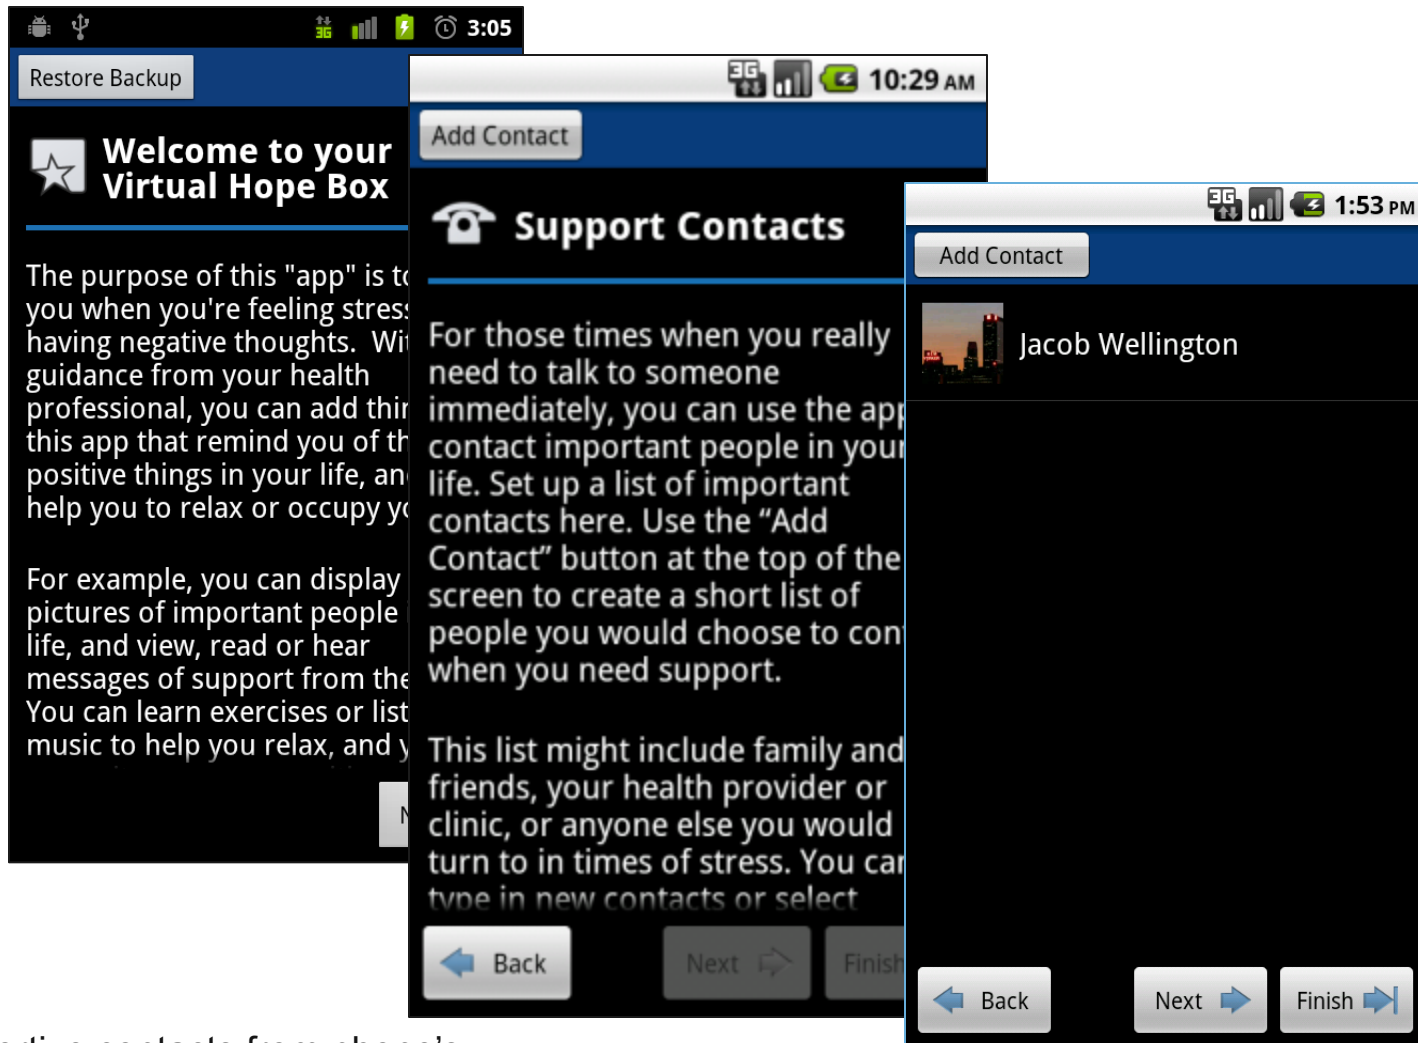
3:05

Restore Backup

Welcome to your Virtual Hope Box

The purpose of this "app" is to you when you're feeling stress having negative thoughts. Wi guidance from your health professional, you can add thi this app that remind you of th positive things in your life, an help you to relax or occupy yo

For example, you can display pictures of important people life, and view, read or hear messages of support from the You can learn exercises or list music to help you relax, and y

10:29 AM

Add Contact

Support Contacts

For those times when you really need to talk to someone immediately, you can use the app contact important people in your life. Set up a list of important contacts here. Use the "Add Contact" button at the top of the screen to create a short list of people you would choose to con when you need support.

This list might include family and friends, your health provider or clinic, or anyone else you would turn to in times of stress. You car type in new contacts or select

Back

Next

Finish

1:53 PM

Add Contact

Jacob Wellington

Back

Next

Finish